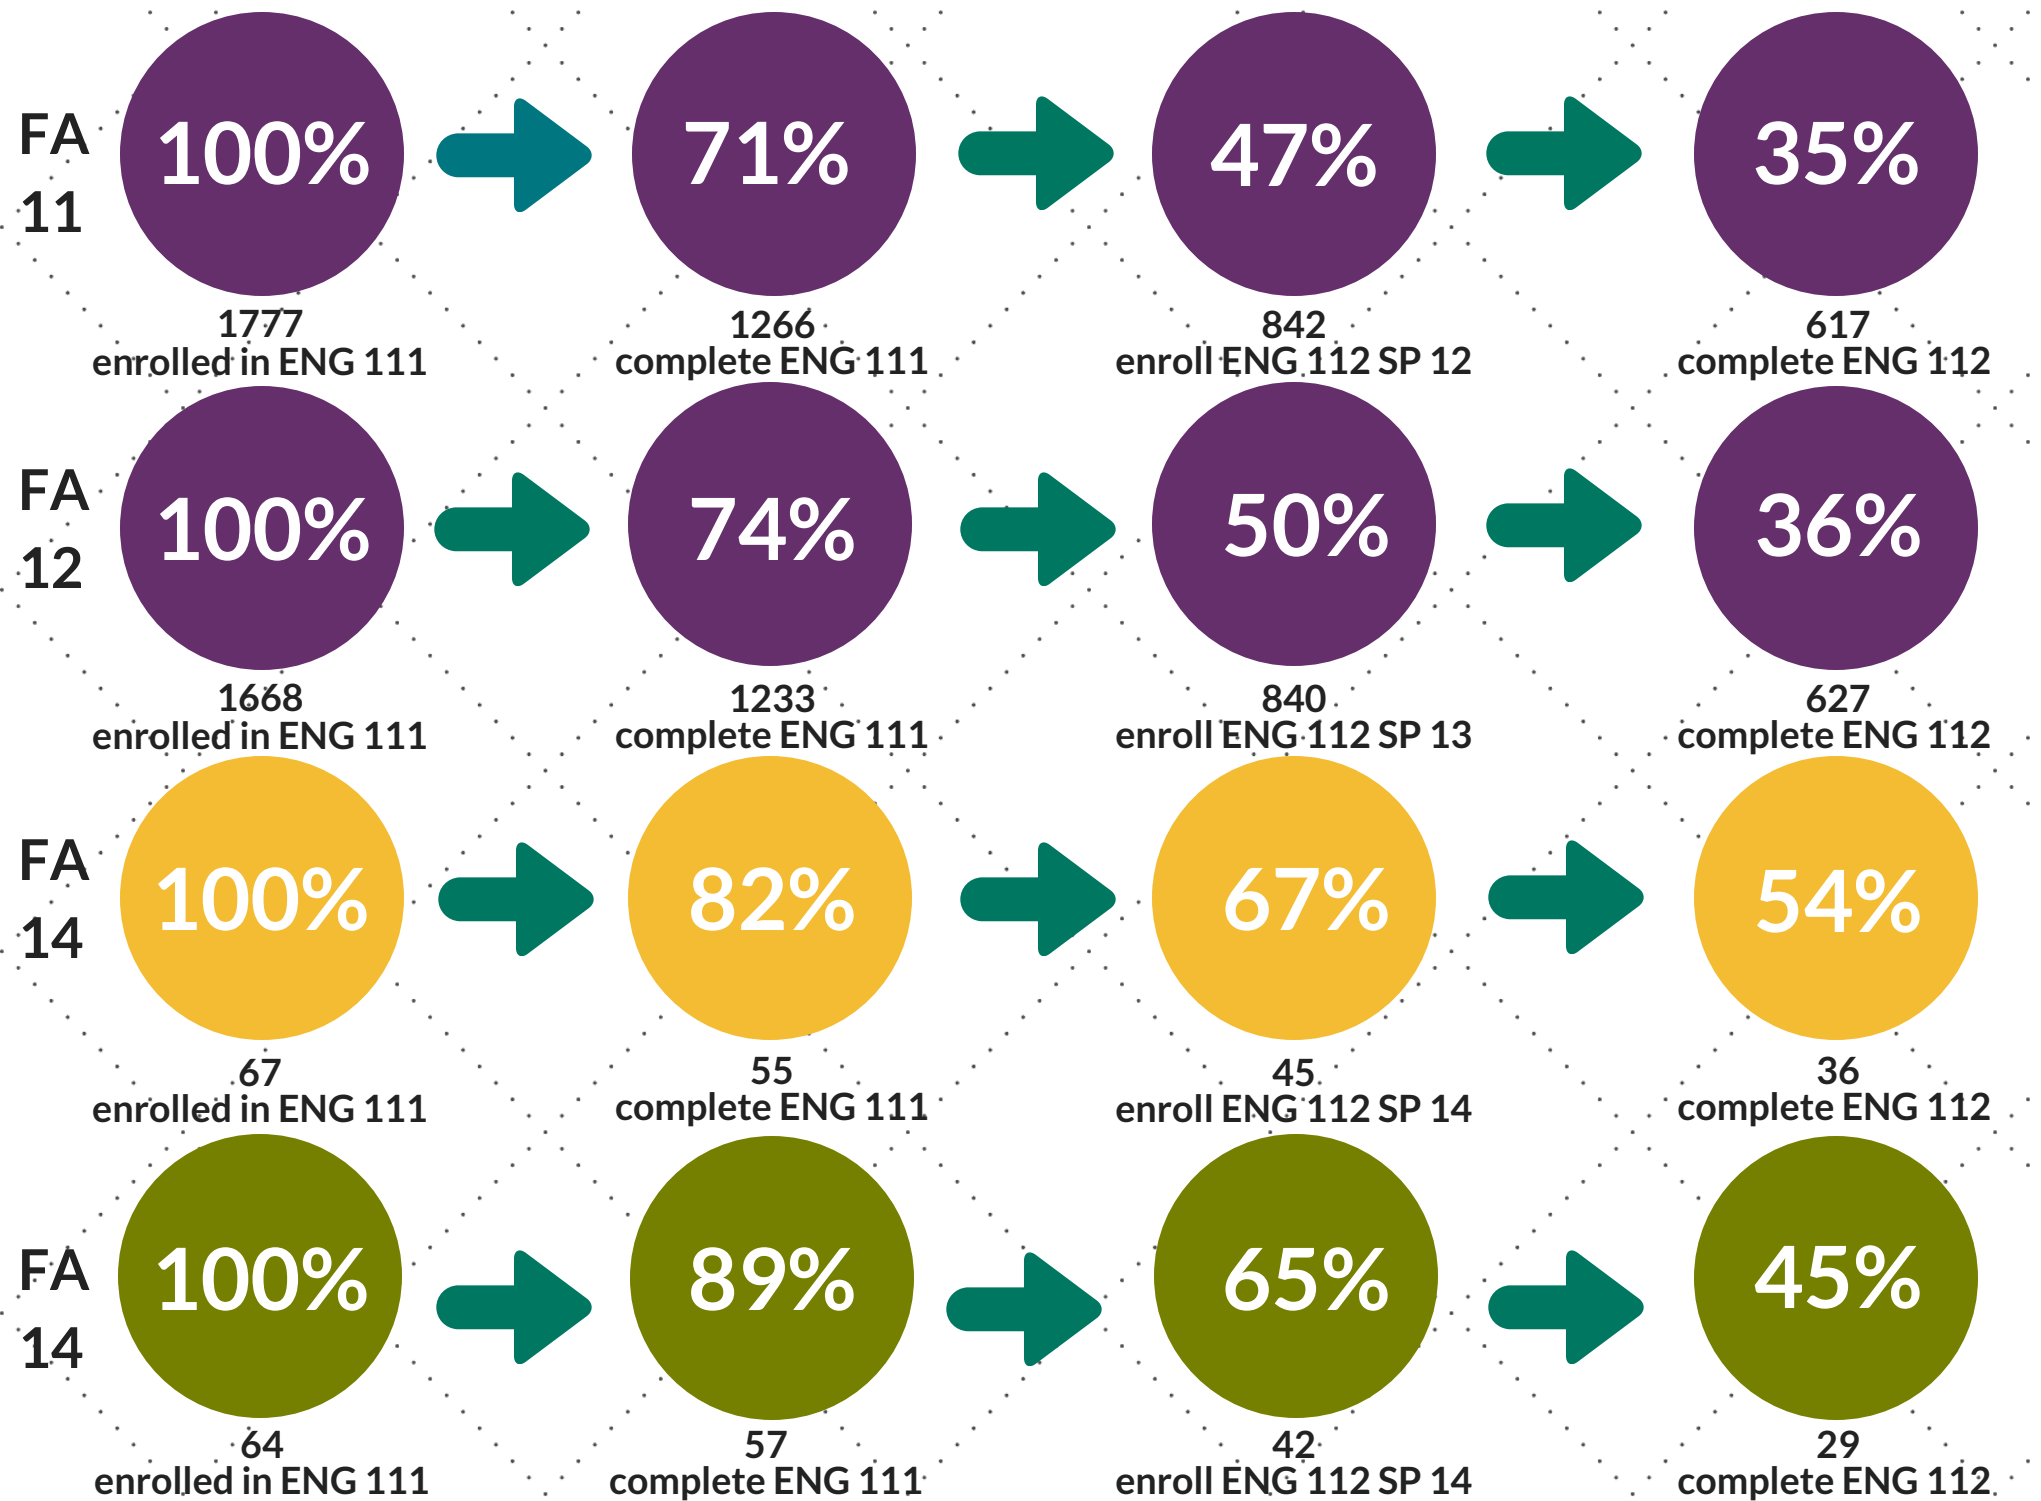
FA 11

100%
1777
enrolled in ENG 111

71%
1266
complete ENG 111

47%
842
enroll ENG 112 SP 12

35%
617
complete ENG 112

FA 12

100%
1668
enrolled in ENG 111

74%
1233
complete ENG 111

50%
840
enroll ENG 112 SP 13

36%
627
complete ENG 112

FA 14

100%
67
enrolled in ENG 111

82%
55
complete ENG 111

67%
45
enroll ENG 112 SP 14

54%
36
complete ENG 112

FA 14

100%
64
enrolled in ENG 111

89%
57
complete ENG 111

65%
42
enroll ENG 112 SP 14

45%
29
complete ENG 112